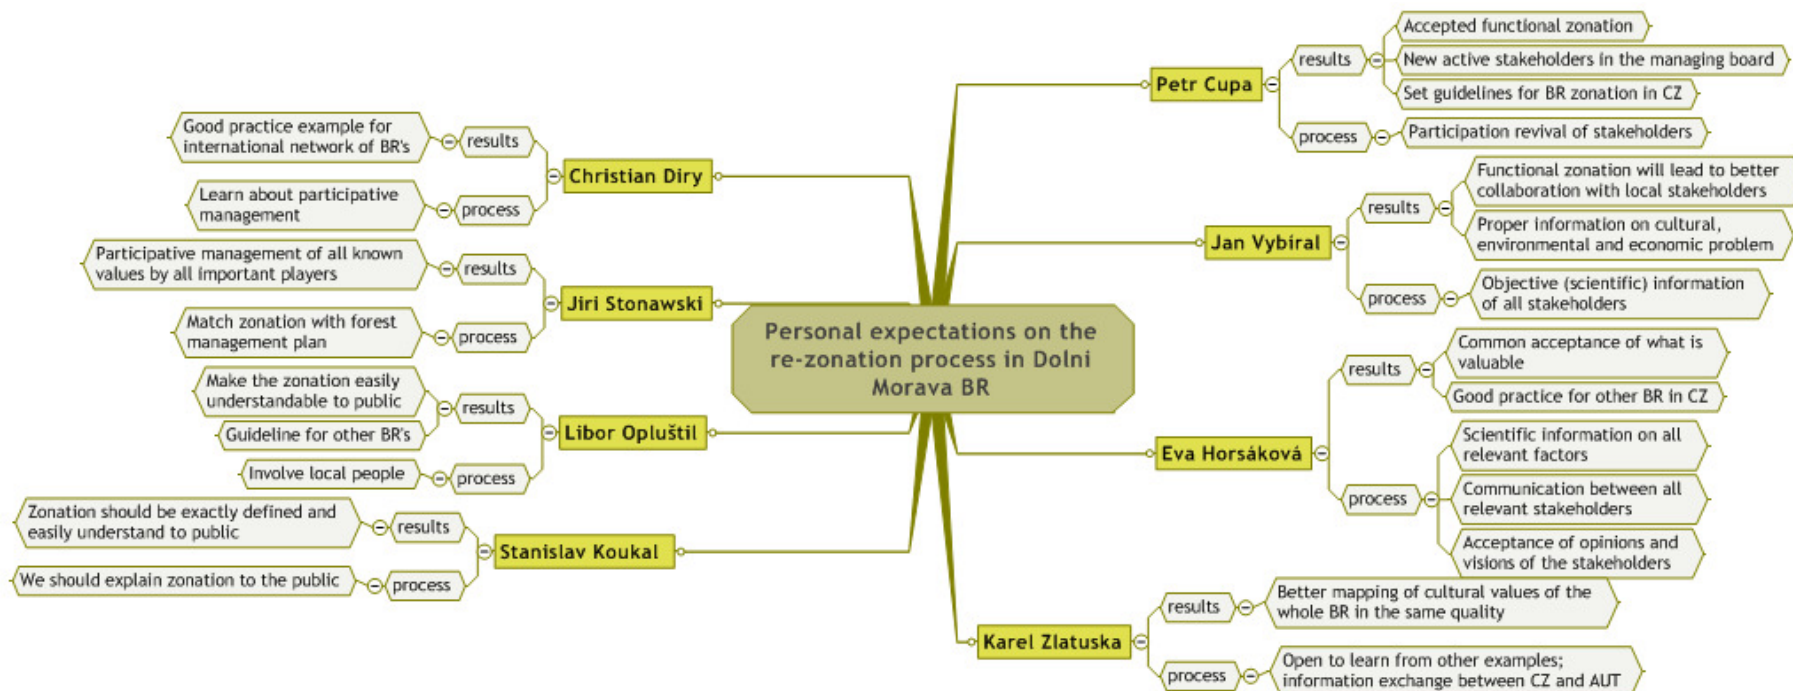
Personal expectations on the re-zonation process in Dolni Morava BR

Christian Diry
results
Good practice example for international network of BR's
process
Learn about participative management

Jiri Stonawski
results
Participative management of all known values by all important players
process
Match zonation with forest management plan

Libor Opluštil
results
Make the zonation easily understandable to public
Guideline for other BR's
process
Involve local people

Stanislav Koukal
results
Zonation should be exactly defined and easily understand to public
process
We should explain zonation to the public

Petr Cupa
results
Accepted functional zonation
New active stakeholders in the managing board
Set guidelines for BR zonation in CZ
process
Participation revival of stakeholders

Jan Vybiral
results
Functional zonation will lead to better collaboration with local stakeholders
Proper information on cultural, environmental and economic problem
process
Objective (scientific) information of all stakeholders

Eva Horsáková
results
Common acceptance of what is valuable
Good practice for other BR in CZ
process
Scientific information on all relevant factors
Communication between all relevant stakeholders
Acceptance of opinions and visions of the stakeholders

Karel Zlatuska
results
Better mapping of cultural values of the whole BR in the same quality
process
Open to learn from other examples; information exchange between CZ and AUT